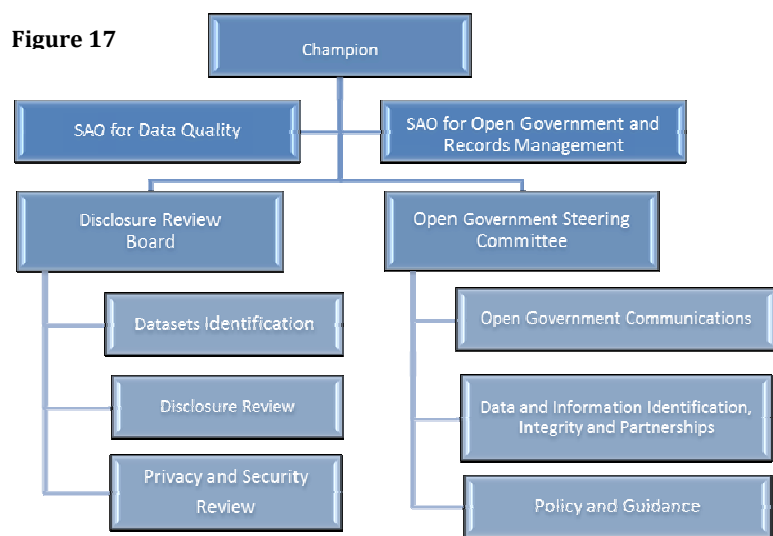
Figure 17

Champion

SAO for Data Quality

SAO for Open Government and Records Management

Disclosure Review Board

Open Government Steering Committee

Datasets Identification

Disclosure Review

Privacy and Security Review

Open Government Communications

Data and Information Identification, Integrity and Partnerships

Policy and Guidance